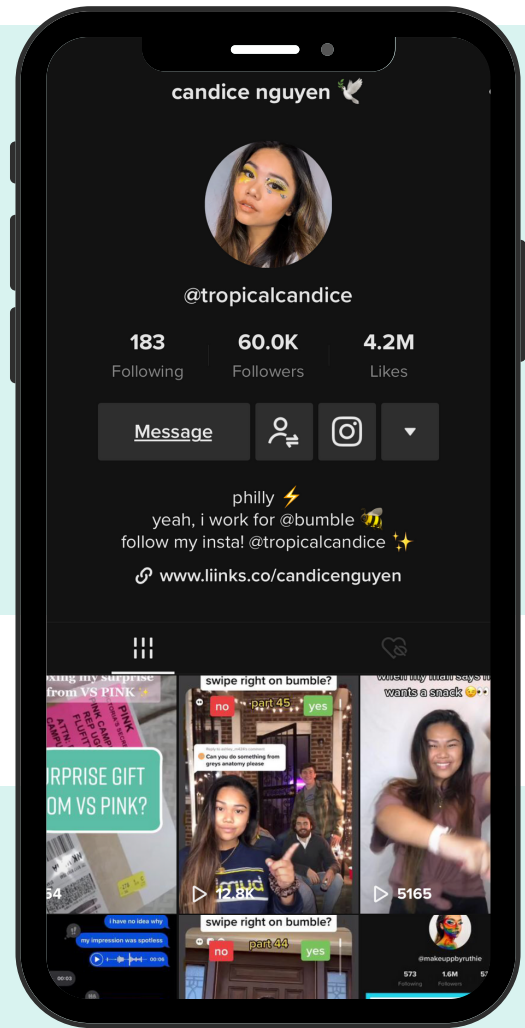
candice nguyen 🕊️

@tropicalcandice

183
Following

60.0K
Followers

4.2M
Likes

Message

philly ⚡
yeah, i work for @bumble 🐝
follow my insta! @tropicalcandice ✨

www.liinks.co/candicenguyen

oxing my surprise from VS PINK ✨

PINK

SURPRISE GIFT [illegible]OM VS PINK?

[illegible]54

swipe right on bumble?

no

part 45

yes

Can you do something from greys anatomy please

12.8K

when my man says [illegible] wants a snack 😏👀

5165

i have no idea why

my impression was spotless

swipe right on bumble?

no

part 44

yes

@makeuppbyruthie

573
Following

1.6M
Followers

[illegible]